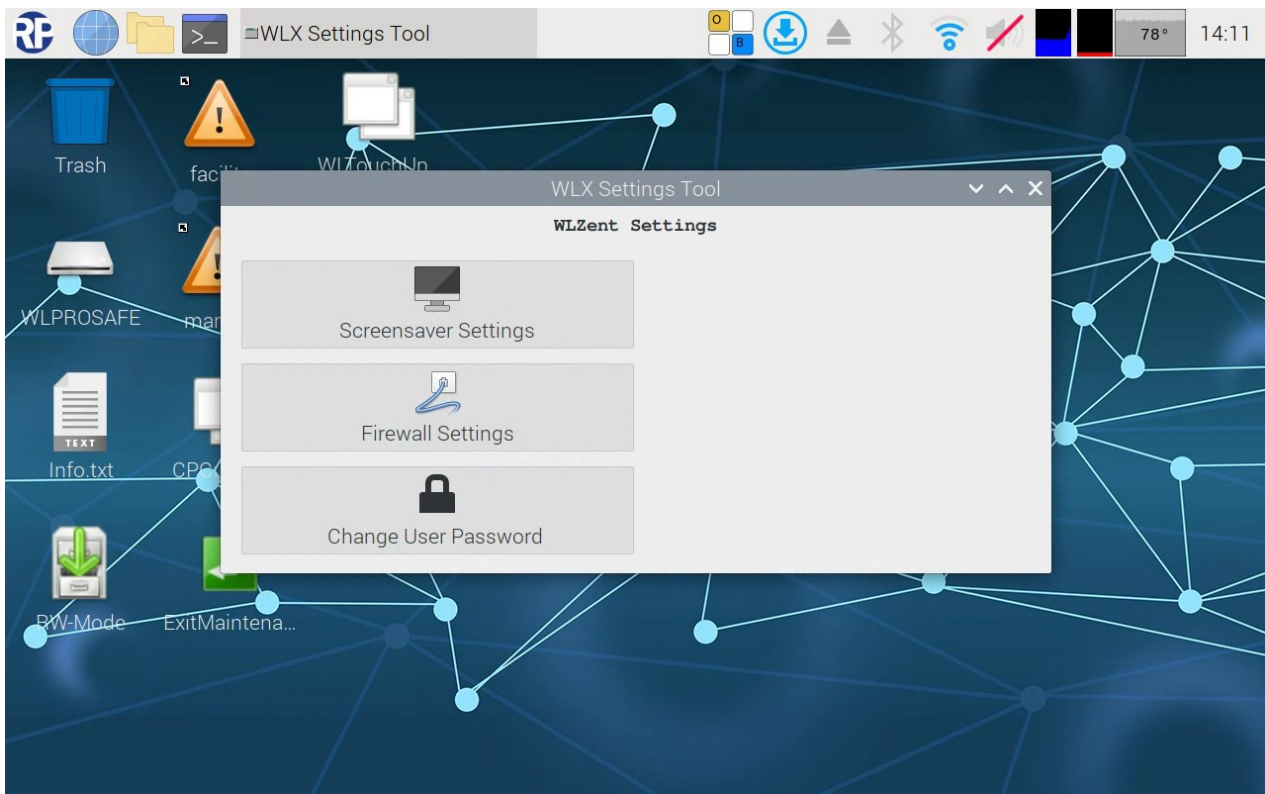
WLX Settings Tool

O
B

78°

14:11

Trash

facil

WLTouchUp

WLPROSAFE

mar

Info.txt

CPC

RW-Mode

ExitMaintena...

WLX Settings Tool

WLZent Settings

Screensaver Settings

Firewall Settings

Change User Password